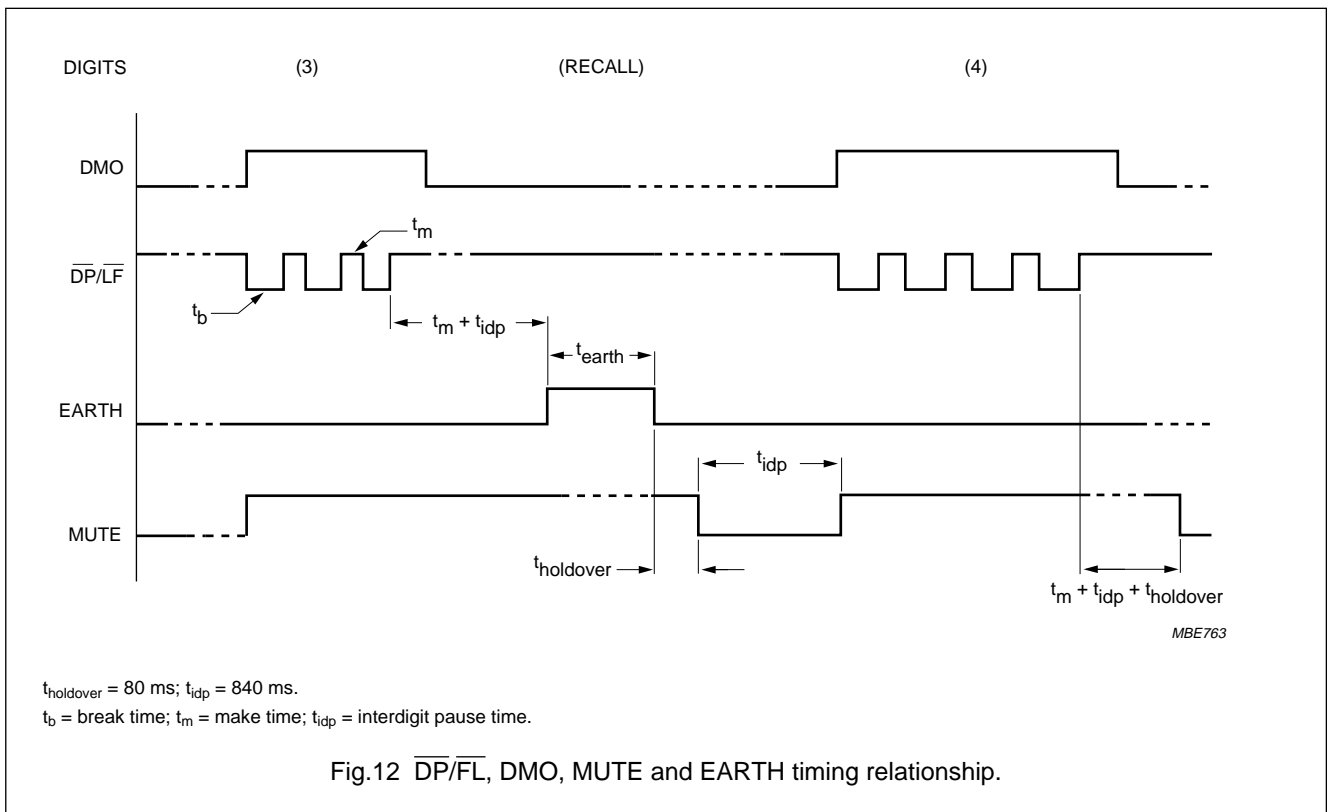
DIGITS (3) (RECALL) (4)

DMO

$t_m$

$\overline{DP}/\overline{LF}$

$t_b$

$t_m + t_{idp}$

$t_{earth}$

EARTH

$t_{idp}$

MUTE

$t_{holdover}$

$t_m + t_{idp} + t_{holdover}$

MBE763

$t_{holdover}$ = 80 ms; $t_{idp}$ = 840 ms.

$t_b$ = break time; $t_m$ = make time; $t_{idp}$ = interdigit pause time.

Fig.12 $\overline{DP}/\overline{FL}$, DMO, MUTE and EARTH timing relationship.